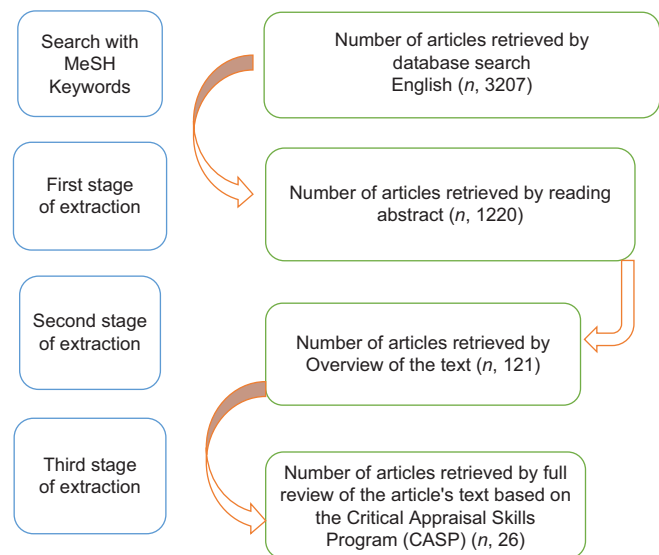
Search with MeSH Keywords

Number of articles retrieved by database search English (*n*, 3207)

First stage of extraction

Number of articles retrieved by reading abstract (*n*, 1220)

Second stage of extraction

Number of articles retrieved by Overview of the text (*n*, 121)

Third stage of extraction

Number of articles retrieved by full review of the article's text based on the Critical Appraisal Skills Program (CASP) (*n*, 26)